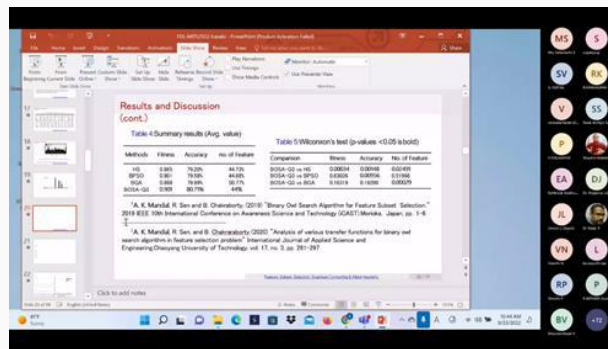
Results and Discussion
(cont.)

Table 4:Summary results (Avg. value)

| Methods | Fitness | Accuracy | No. of Feature |
|---|---|---|---|
| HS | 0.865 | 79.20% | 54.17% |
| BPSO | 0.861 | 79.58% | 44.88% |
| BGA | 0.868 | 78.69% | 50.77% |
| BOSA-Q2 | 0.909 | 80.77% | 44% |

Table 5:Wilcoxon's test (p-values <0.05 is bold)

| Comparison | fitness | Accuracy | No. of Feature |
|---|---|---|---|
| BOSA-Q2 vs HS | 0.00034 | 0.00148 | 0.02491 |
| BOSA-Q2 vs BPSO | 0.03026 | 0.00156 | 0.51966 |
| BOSA-Q2 vs BGA | 0.16319 | 0.16299 | 0.00029 |

¹A. K. Mandal, R. Sen and B. Chakraborty, (2019) "Binary Owl Search Algorithm for Feature Subset Selection," 2019 IEEE 10th International Conference on Awareness Science and Technology (iCAST),Morioka, Japan, pp. 1-6

²A. K. Mandal, R. Sen and B. Chakraborty (2020) "Analysis of various transfer functions for binary owl search algorithm in feature selection problem" International Journal of Applied Science and Engineering,Chaoyang University of Technology, vol. 17, no. 3, pp. 281-297

Click to add notes

MS
SV
RK
V
SS
P
EA
DJ
JL
VN
L
RP
P
BV
+72